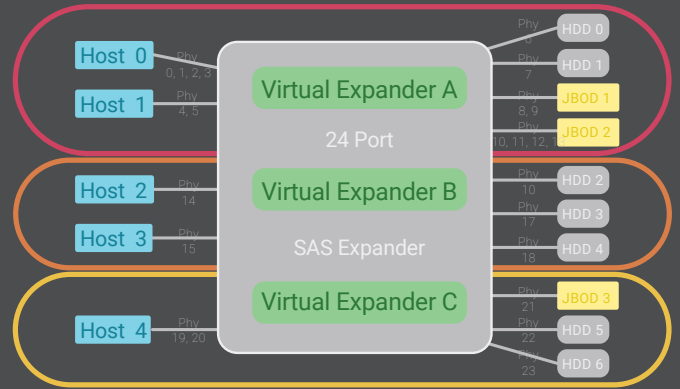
Host 0
Phy
0, 1, 2, 3

Host 1
Phy
4, 5

Virtual Expander A

24 Port

Virtual Expander B

SAS Expander

Virtual Expander C

Host 2
Phy
14

Host 3
Phy
15

Host 4
Phy
19, 20

Phy
6
HDD 0

Phy
7
HDD 1

Phy
8, 9
JBOD 1

Phy
10, 11, 12, 13
JBOD 2

Phy
16
HDD 2

Phy
17
HDD 3

Phy
18
HDD 4

Phy
21
JBOD 3

Phy
22
HDD 5

Phy
23
HDD 6